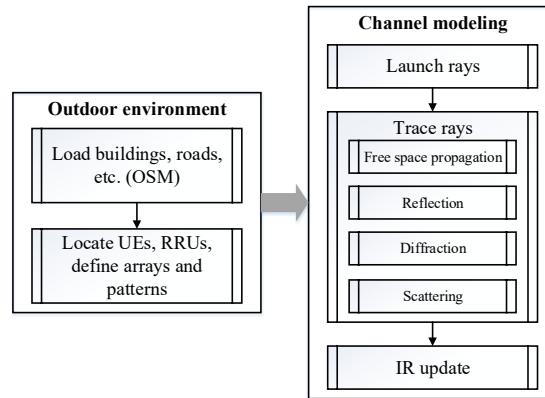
Outdoor environment

Load buildings, roads, etc. (OSM)

Locate UEs, RRUs, define arrays and patterns

Channel modeling

Launch rays

Trace rays

Free space propagation

Reflection

Diffraction

Scattering

IR update